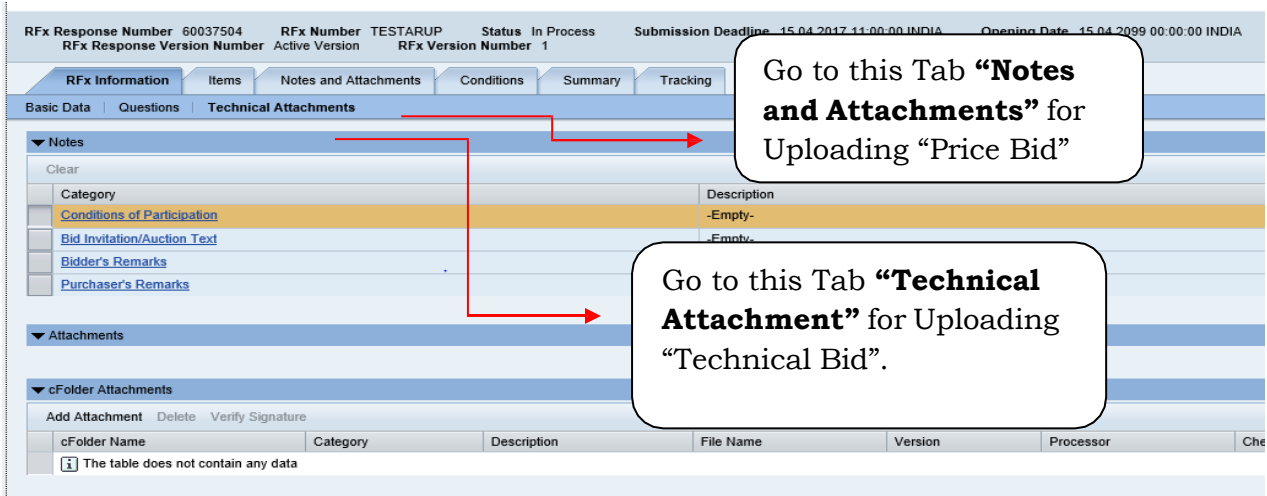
RFx Response Number 60037504 RFx Number TESTARUP Status In Process Submission Deadline 15.04.2017 11:00:00 INDIA Opening Date 15.04.2099 00:00:00 INDIA
RFx Response Version Number Active Version RFx Version Number 1

RFx Information | Items | Notes and Attachments | Conditions | Summary | Tracking

Basic Data | Questions | Technical Attachments

Go to this Tab **“Notes and Attachments”** for Uploading “Price Bid”

▼ Notes

Clear

| | Category | Description |
|---|---|---|
| | Conditions of Participation | -Empty- |
| | Bid Invitation/Auction Text | -Empty- |
| | Bidder's Remarks | |
| | Purchaser's Remarks | |

Go to this Tab **“Technical Attachment”** for Uploading “Technical Bid”.

▼ Attachments

▼ cFolder Attachments

Add Attachment Delete Verify Signature

| | cFolder Name | Category | Description | File Name | Version | Processor | Che |
|---|---|---|---|---|---|---|---|
| | The table does not contain any data | | | | | | |